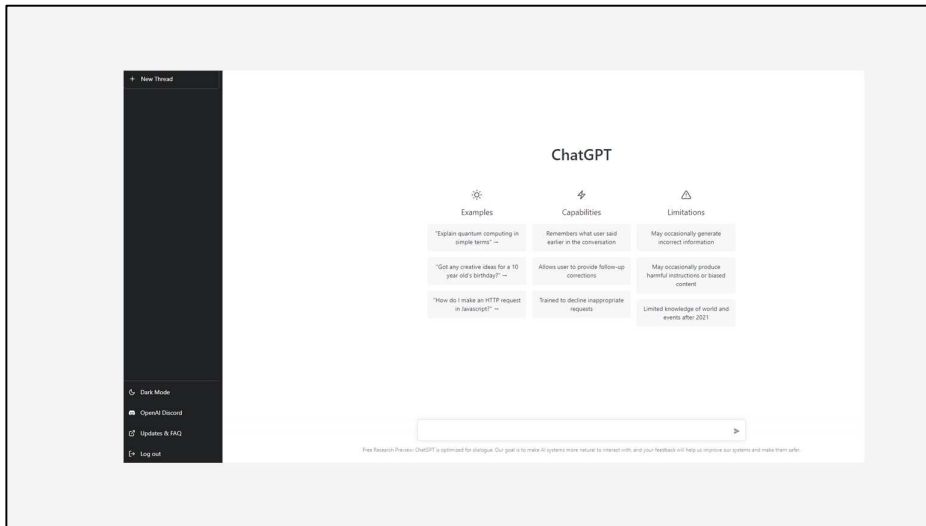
+ New Thread

ChatGPT

Examples

"Explain quantum computing in simple terms" →

"Got any creative ideas for a 10 year old's birthday?" →

"How do I make an HTTP request in Javascript?" →

Capabilities

Remembers what user said earlier in the conversation

Allows user to provide follow-up corrections

Trained to decline inappropriate requests

Limitations

May occasionally generate incorrect information

May occasionally produce harmful instructions or biased content

Limited knowledge of world and events after 2021

Dark Mode

OpenAI Discord

Updates & FAQ

Log out

Free Research Preview: ChatGPT is optimized for dialogue. Our goal is to make AI systems more natural to interact with, and your feedback will help us improve our systems and make them safer.